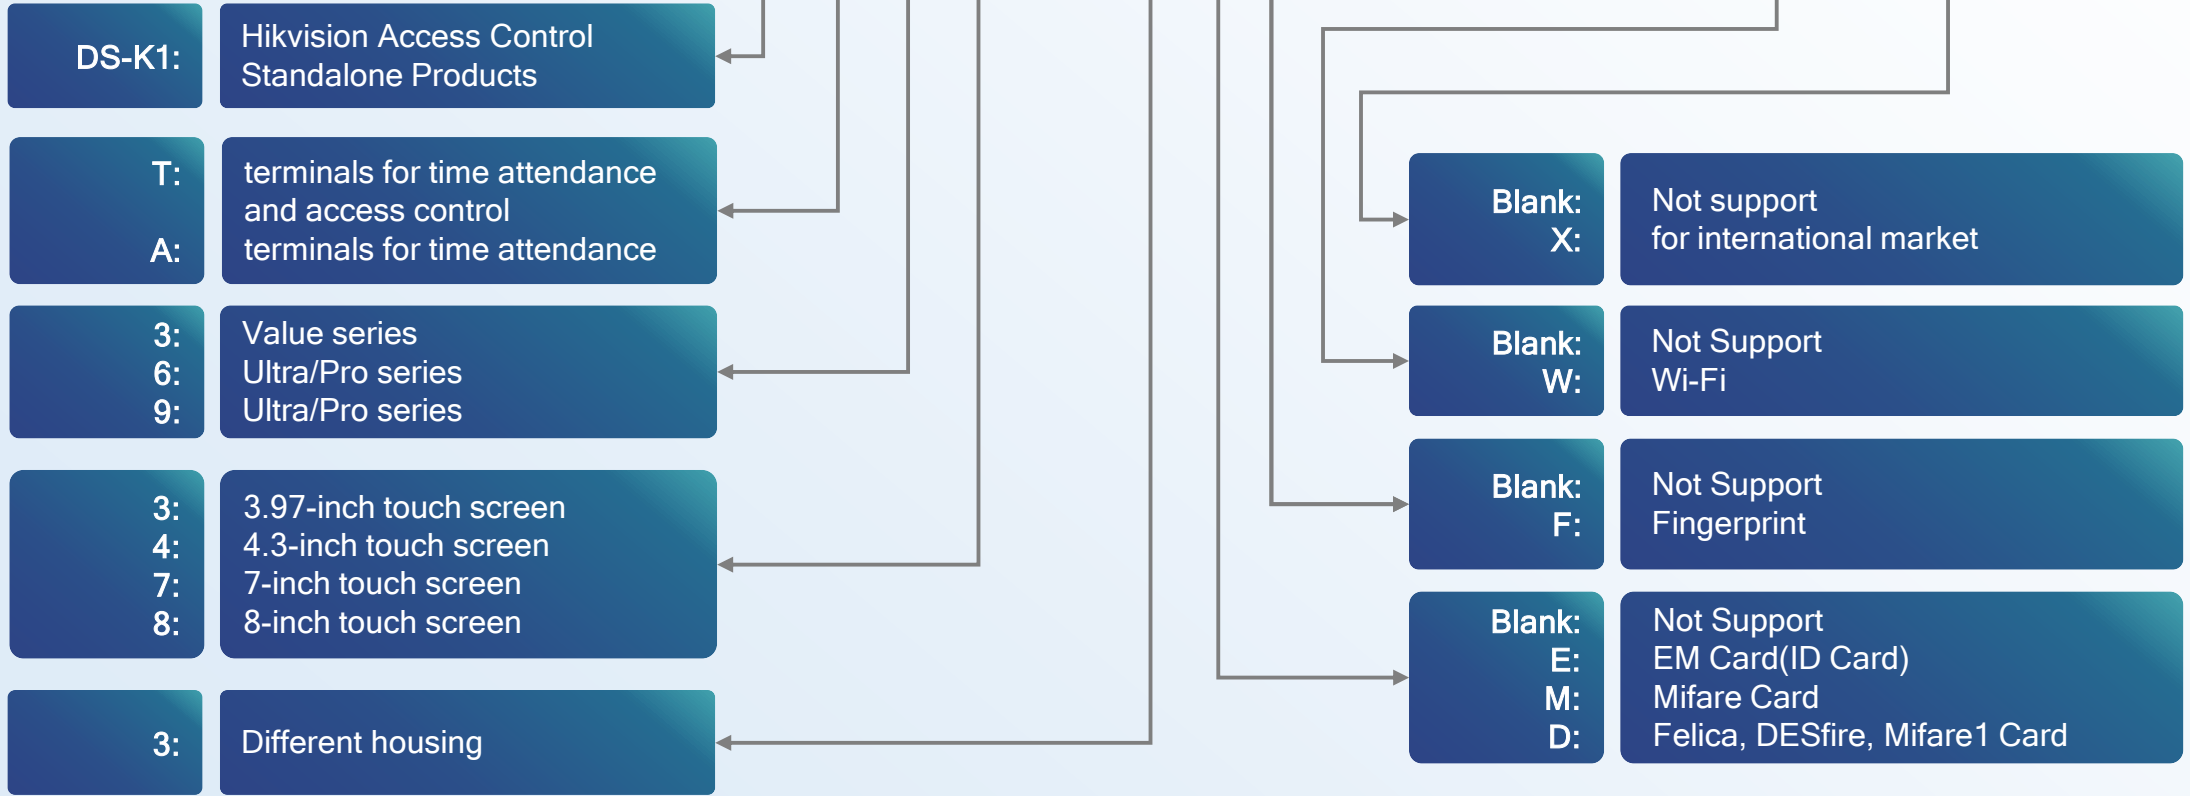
DS-K1: Hikvision Access Control Standalone Products

T: terminals for time attendance and access control
A: terminals for time attendance

3: Value series
6: Ultra/Pro series
9: Ultra/Pro series

3: 3.97-inch touch screen
4: 4.3-inch touch screen
7: 7-inch touch screen
8: 8-inch touch screen

3: Different housing

Blank: Not support
X: for international market

Blank: Not Support
W: Wi-Fi

Blank: Not Support
F: Fingerprint

Blank: Not Support
E: EM Card(ID Card)
M: Mifare Card
D: Felica, DESfire, Mifare1 Card